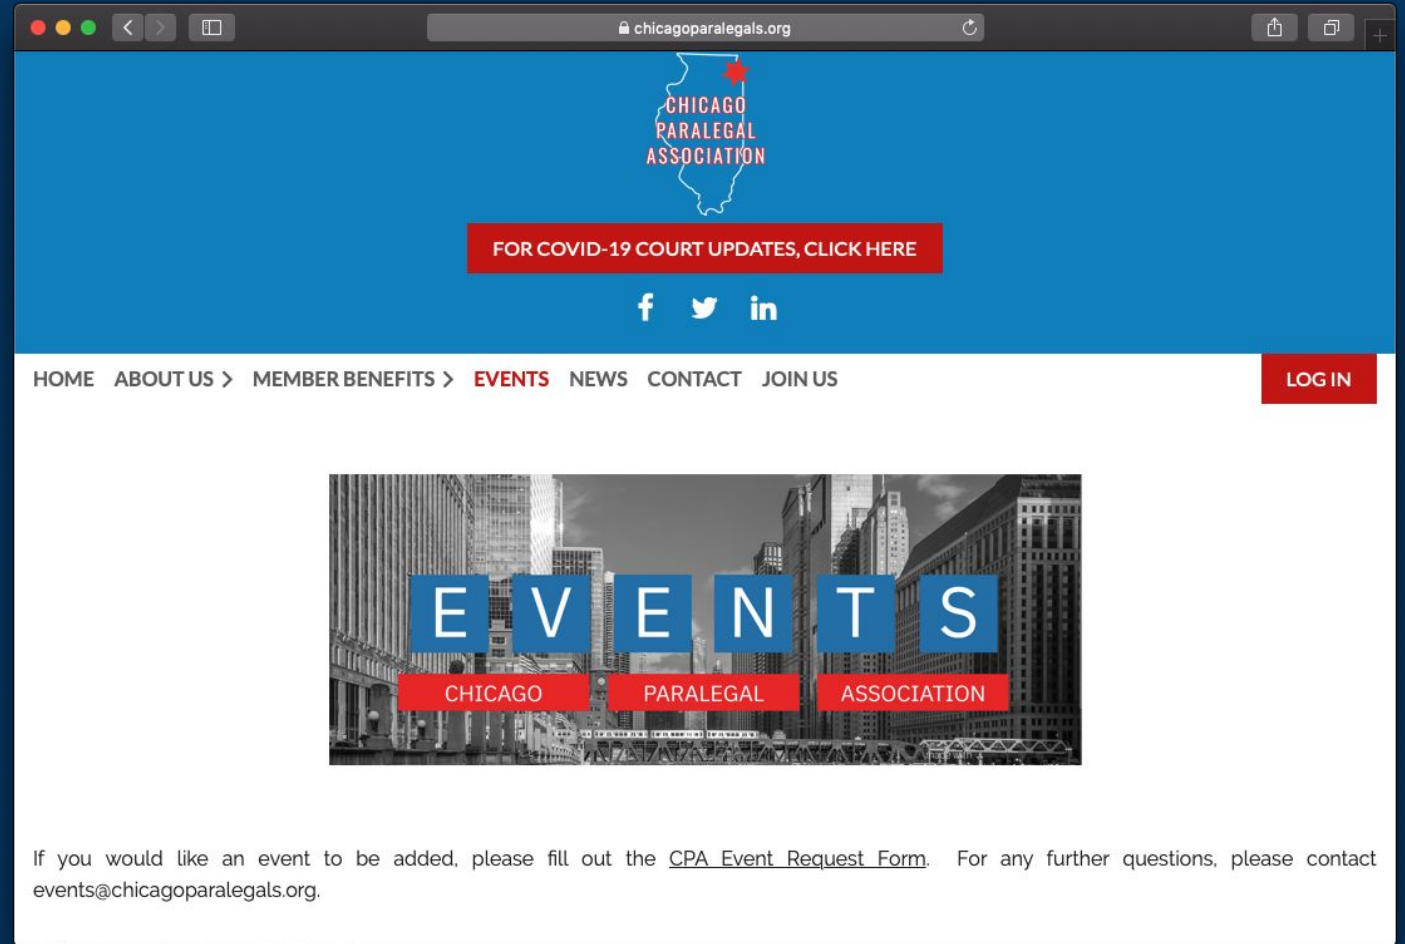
chicagoparalegals.org

CHICAGO PARALEGAL ASSOCIATION

FOR COVID-19 COURT UPDATES, CLICK HERE

HOME ABOUT US MEMBER BENEFITS EVENTS NEWS CONTACT JOIN US LOG IN

EVENTS
CHICAGO PARALEGAL ASSOCIATION

If you would like an event to be added, please fill out the CPA Event Request Form. For any further questions, please contact events@chicagoparalegals.org.